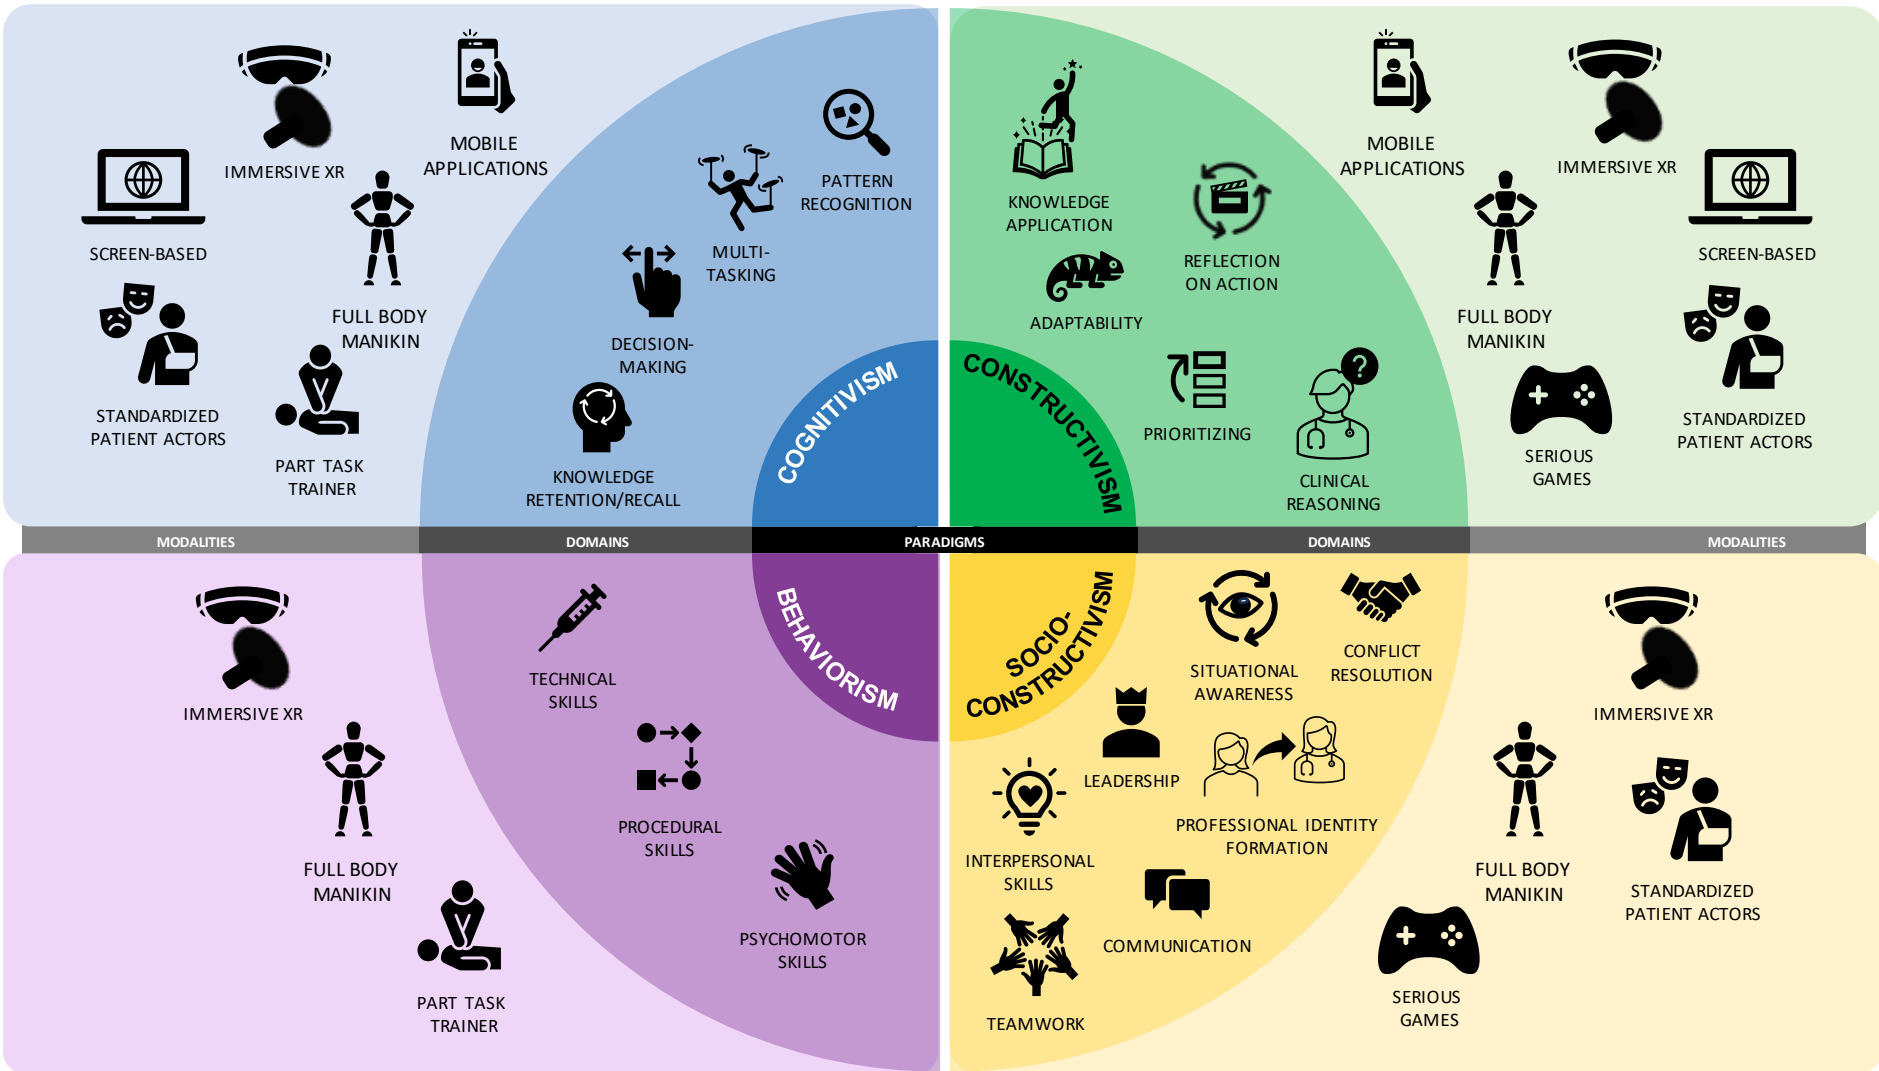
IMMERSIVE XR

MOBILE APPLICATIONS

SCREEN-BASED

FULL BODY MANIKIN

STANDARDIZED PATIENT ACTORS

PART TASK TRAINER

PATTERN RECOGNITION

MULTI-TASKING

DECISION-MAKING

KNOWLEDGE RETENTION/RECALL

COGNITIVISM

KNOWLEDGE APPLICATION

REFLECTION ON ACTION

ADAPTABILITY

PRIORITIZING

CLINICAL REASONING

CONSTRUCTIVISM

MOBILE APPLICATIONS

IMMERSIVE XR

SCREEN-BASED

FULL BODY MANIKIN

SERIOUS GAMES

STANDARDIZED PATIENT ACTORS

MODALITIES | DOMAINS | PARADIGMS | DOMAINS | MODALITIES

IMMERSIVE XR

FULL BODY MANIKIN

PART TASK TRAINER

TECHNICAL SKILLS

PROCEDURAL SKILLS

PSYCHOMOTOR SKILLS

BEHAVIORISM

SOCIO-CONSTRUCTIVISM

SITUATIONAL AWARENESS

CONFLICT RESOLUTION

LEADERSHIP

PROFESSIONAL IDENTITY FORMATION

INTERPERSONAL SKILLS

COMMUNICATION

TEAMWORK

IMMERSIVE XR

FULL BODY MANIKIN

STANDARDIZED PATIENT ACTORS

SERIOUS GAMES